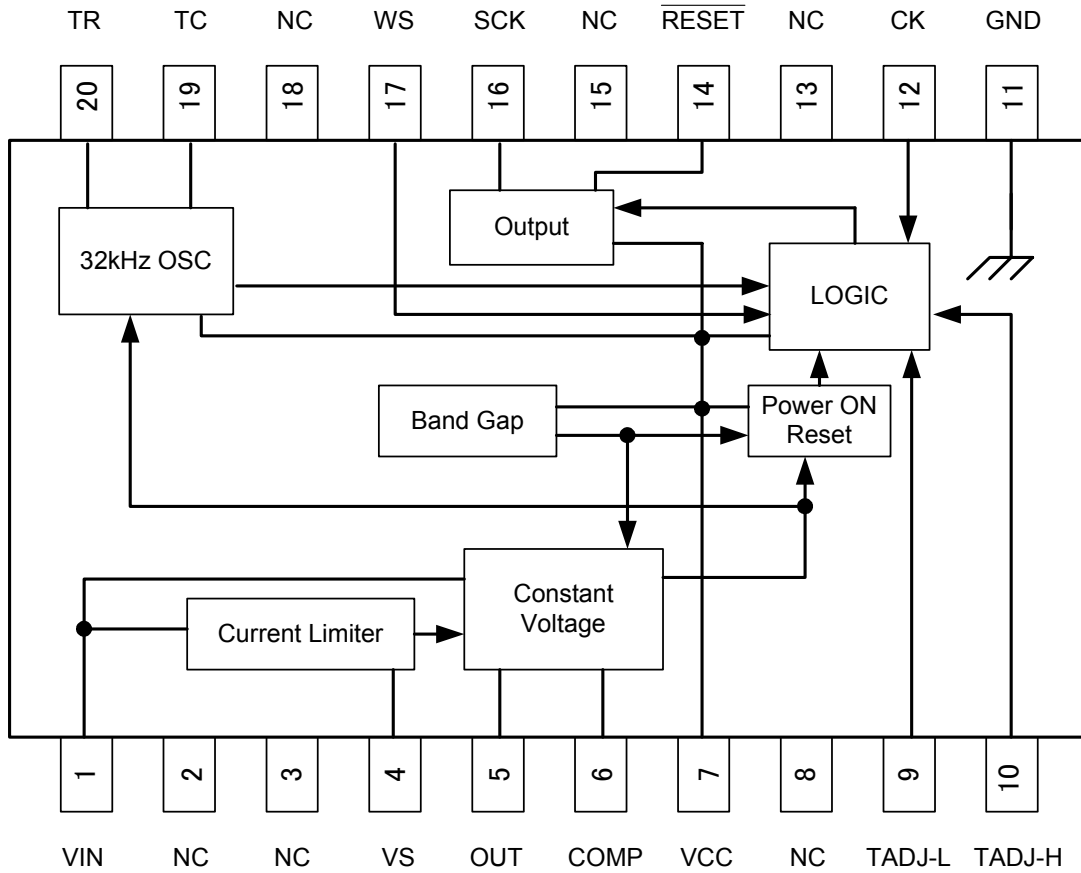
TR TC NC WS SCK NC $\overline{RESET}$ NC CK GND

20 19 18 17 16 15 14 13 12 11

Output

32kHz OSC

LOGIC

Band Gap

Power ON Reset

Constant Voltage

Current Limiter

1 2 3 4 5 6 7 8 9 10

VIN NC NC VS OUT COMP VCC NC TADJ-L TADJ-H